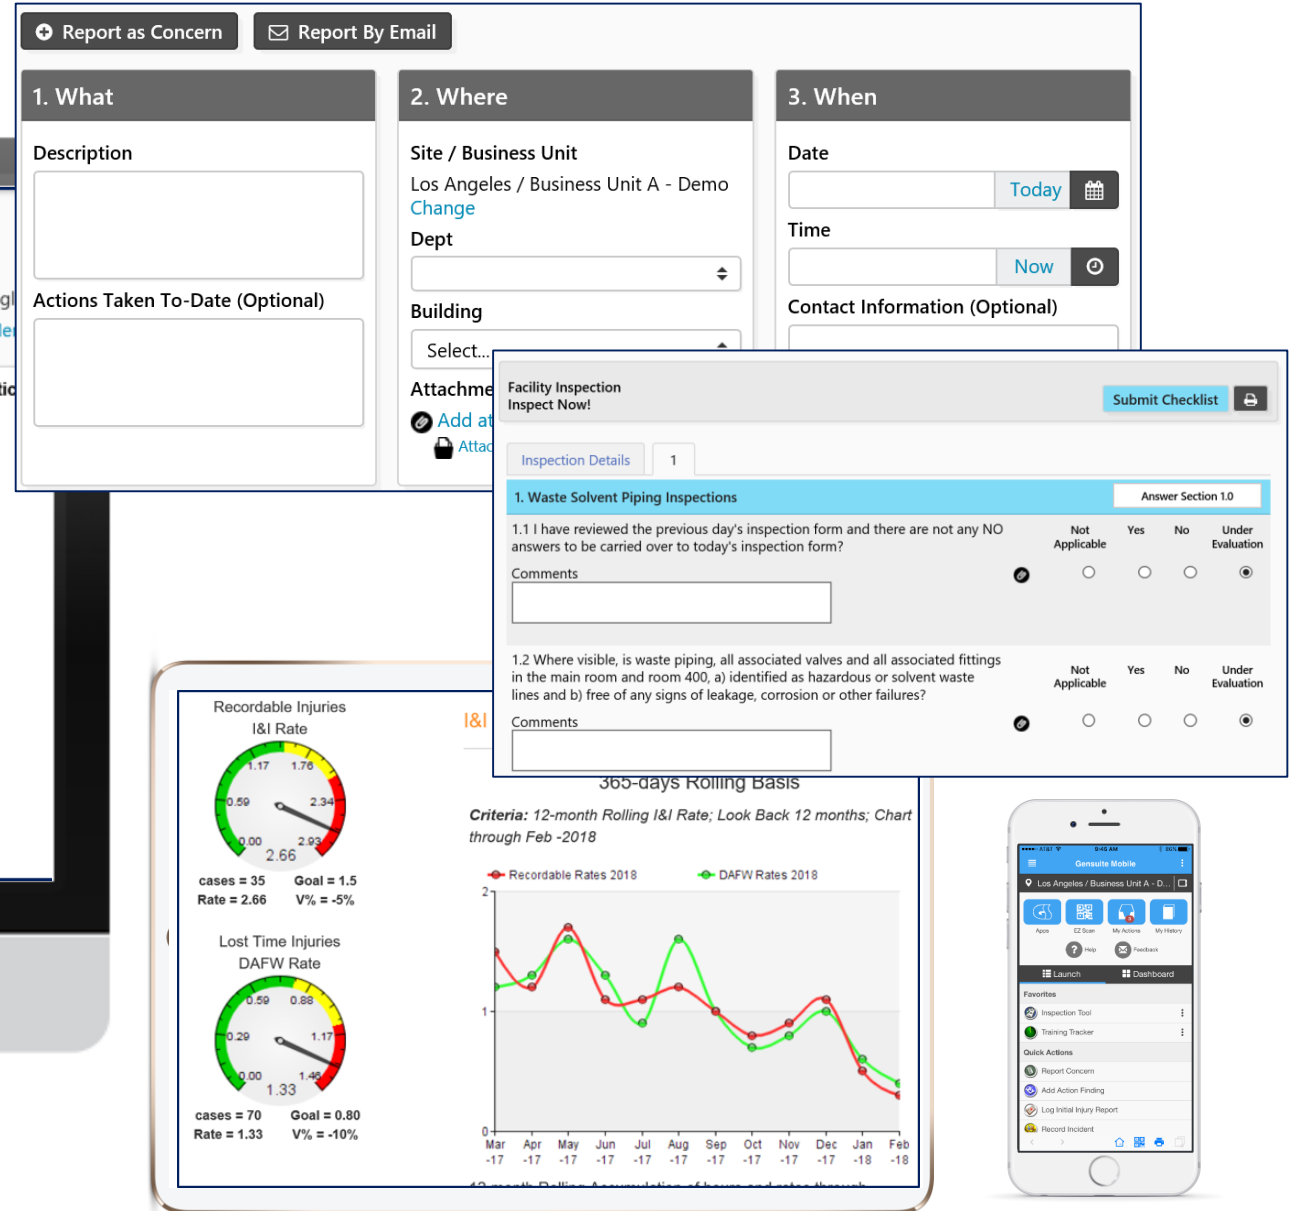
Report as Concern
Report By Email

1. What
Description
Actions Taken To-Date (Optional)

2. Where
Site / Business Unit
Los Angeles / Business Unit A - Demo
Change
Dept
Building
Select...
Attachme
Add at
Attac

3. When
Date
Today
Time
Now
Contact Information (Optional)

Facility Inspection
Inspect Now!
Submit Checklist
Inspection Details
1
1. Waste Solvent Piping Inspections
Answer Section 1.0
1.1 I have reviewed the previous day's inspection form and there are not any NO answers to be carried over to today's inspection form?
Not Applicable
Yes
No
Under Evaluation
Comments
1.2 Where visible, is waste piping, all associated valves and all associated fittings in the main room and room 400, a) identified as hazardous or solvent waste lines and b) free of any signs of leakage, corrosion or other failures?
Not Applicable
Yes
No
Under Evaluation
Comments

Recordable Injuries
I&I Rate
1.17 1.76
0.59 2.34
0.00 2.93
2.66
cases = 35
Goal = 1.5
Rate = 2.66
V% = -5%
Lost Time Injuries
DAFW Rate
0.59 0.88
0.29 1.17
0.00 1.46
1.33
cases = 70
Goal = 0.80
Rate = 1.33
V% = -10%

I&I
365-days Rolling Basis
Criteria: 12-month Rolling I&I Rate; Look Back 12 months; Chart through Feb -2018
Recordable Rates 2018
DAFW Rates 2018
2
1
0
Mar -17
Apr -17
May -17
Jun -17
Jul -17
Aug -17
Sep -17
Oct -17
Nov -17
Dec -17
Jan -18
Feb -18

AT&T
9:46 AM
80%
Gensuite Mobile
Los Angeles / Business Unit A - D...
Apps
EZ Scan
My Actions
My History
Help
Feedback
Launch
Dashboard
Favorites
Inspection Tool
Training Tracker
Quick Actions
Report Concern
Add Action Finding
Log Initial Injury Report
Record Incident